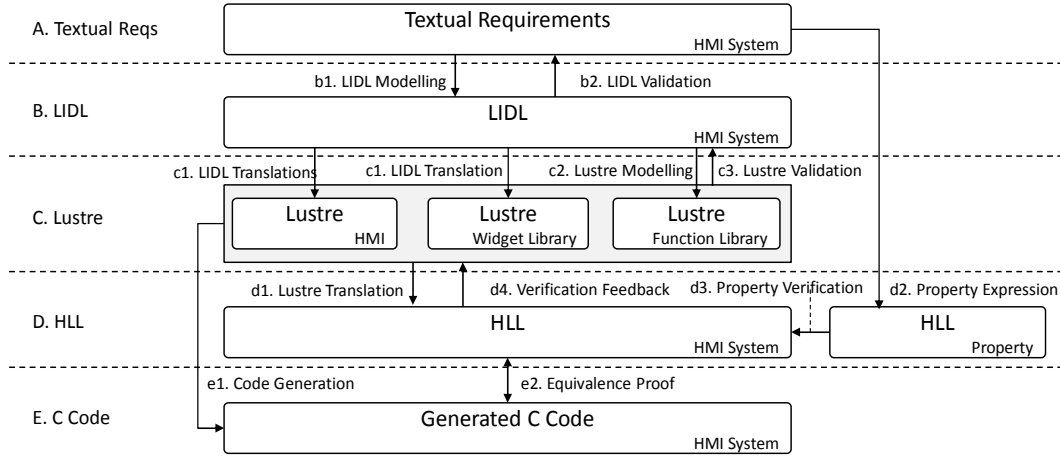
A. Textual Reqs

Textual Requirements
HMI System

b1. LIDL Modelling
b2. LIDL Validation

B. LIDL

LIDL
HMI System

c1. LIDL Translations
c1. LIDL Translation
c2. Lustre Modelling
c3. Lustre Validation

C. Lustre

Lustre
HMI

Lustre
Widget Library

Lustre
Function Library

d1. Lustre Translation
d4. Verification Feedback
d3. Property Verification
d2. Property Expression

D. HLL

HLL
HMI System

HLL
Property

e1. Code Generation
e2. Equivalence Proof

E. C Code

Generated C Code
HMI System